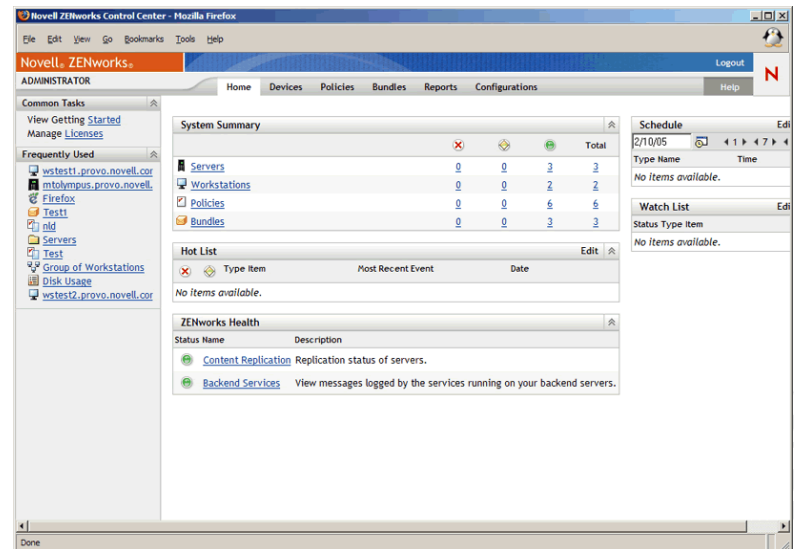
Novell ZENworks Control Center - Mozilla Firefox

File Edit View Go Bookmarks Tools Help

Novell® ZENworks®

Logout

ADMINISTRATOR

Home Devices Policies Bundles Reports Configurations

Help

N

Common Tasks

View Getting Started
Manage Licenses

Frequently Used

wstest1.provo.novell.cor
mtolympus.provo.novell.
Firefox
Test1
nld
Servers
Test
Group of Workstations
Disk Usage
wstest2.provo.novell.cor

System Summary

| | | | | Total |
|---|---|---|---|---|
| Servers | 0 | 0 | 3 | 3 |
| Workstations | 0 | 0 | 2 | 2 |
| Policies | 0 | 0 | 6 | 6 |
| Bundles | 0 | 0 | 3 | 3 |

Hot List

Edit

Type Item Most Recent Event Date

No items available.

ZENworks Health

Status Name Description

Content Replication Replication status of servers.

Backend Services View messages logged by the services running on your backend servers.

Schedule

Edi

2/10/05

1 7

Type Name Time

No items available.

Watch List

Edi

Status Type Item

No items available.

Done